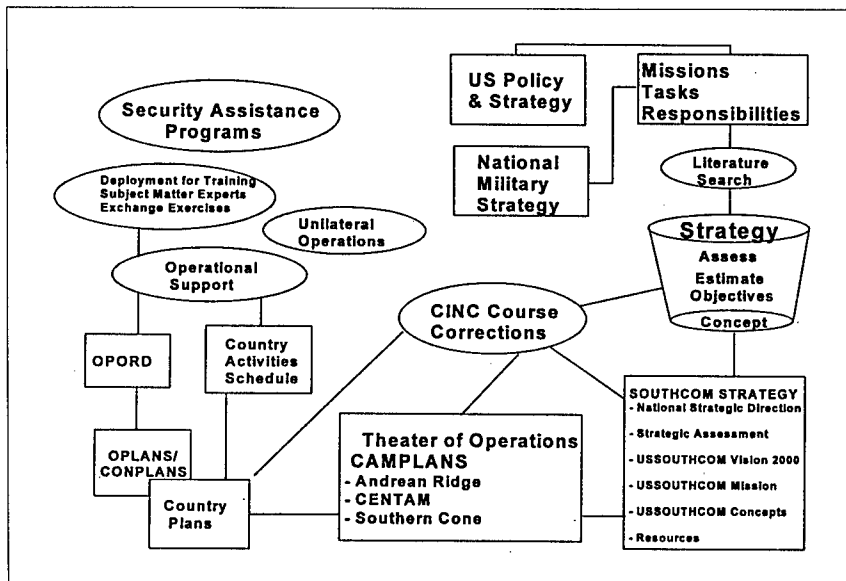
US Policy & Strategy

Missions
Tasks
Responsibilities

Security Assistance Programs

National Military Strategy

Literature Search

Deployment for Training
Subject Matter Experts
Exchange Exercises

Unilateral Operations

Strategy
Assess
Estimate
Objectives
Concept

Operational Support

CINC Course Corrections

OPORD

Country Activities Schedule

SOUTHCOM STRATEGY
- National Strategic Direction
- Strategic Assessment
- USSOUTHCOM Vision 2000
- USSOUTHCOM Mission
- USSOUTHCOM Concepts
- Resources

OPLANS/ CONPLANS

Theater of Operations CAMPLANS
- Andrean Ridge
- CENTAM
- Southern Cone

Country Plans